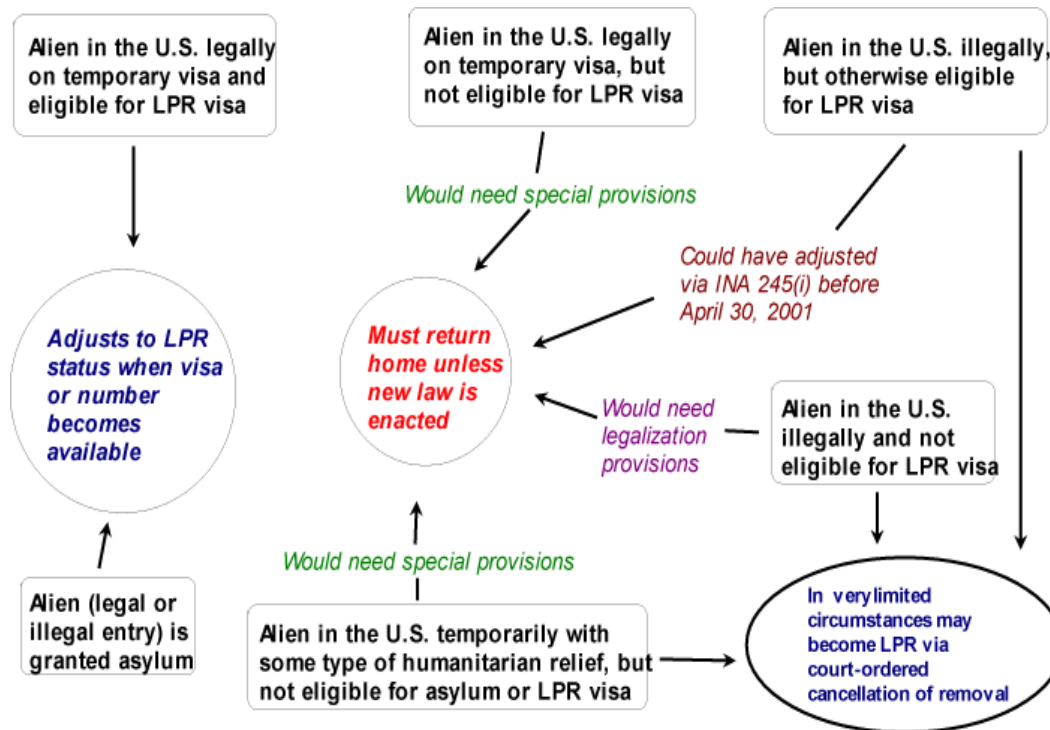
Alien in the U.S. legally on temporary visa and eligible for LPR visa

Alien in the U.S. legally on temporary visa, but not eligible for LPR visa

Alien in the U.S. illegally, but otherwise eligible for LPR visa

Would need special provisions

Could have adjusted via INA 245(i) before April 30, 2001

Adjusts to LPR status when visa or number becomes available

Must return home unless new law is enacted

Would need legalization provisions

Alien in the U.S. illegally and not eligible for LPR visa

Would need special provisions

Alien (legal or illegal entry) is granted asylum

Alien in the U.S. temporarily with some type of humanitarian relief, but not eligible for asylum or LPR visa

In verylimited circumstances may become LPR via court-ordered cancellation of removal